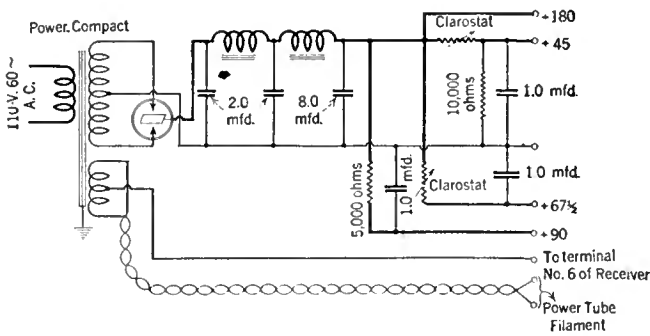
Power. Compact

110-V. 60~ A.C.

2.0 mfd.

8.0 mfd.

Clarostat

10,000 ohms

1.0 mfd.

5,000 ohms

1.0 mfd.

Clarostat

1.0 mfd.

+180

+45

+67½

+90

To terminal No. 6 of Receiver

Power Tube Filament